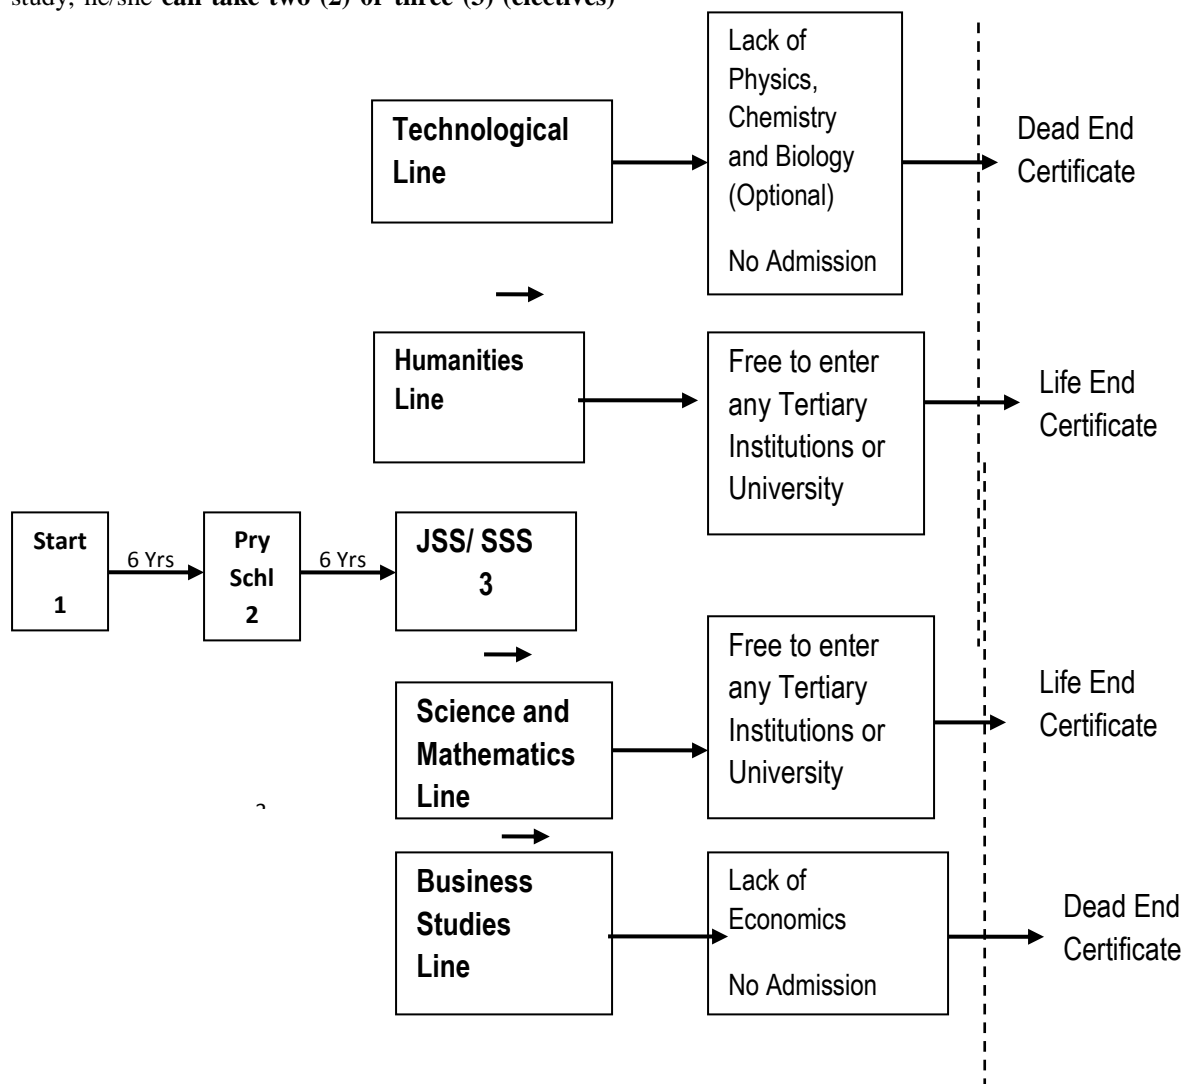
study, he/she **can take two (2) or three (3) (electives)**

Technological Line

Lack of Physics, Chemistry and Biology (Optional)

No Admission

Dead End Certificate

Humanities Line

Free to enter any Tertiary Institutions or University

Life End Certificate

Start 1

6 Yrs

Pry Schl 2

6 Yrs

JSS/ SSS 3

Science and Mathematics Line

Free to enter any Tertiary Institutions or University

Life End Certificate

Business Studies Line

Lack of Economics

No Admission

Dead End Certificate